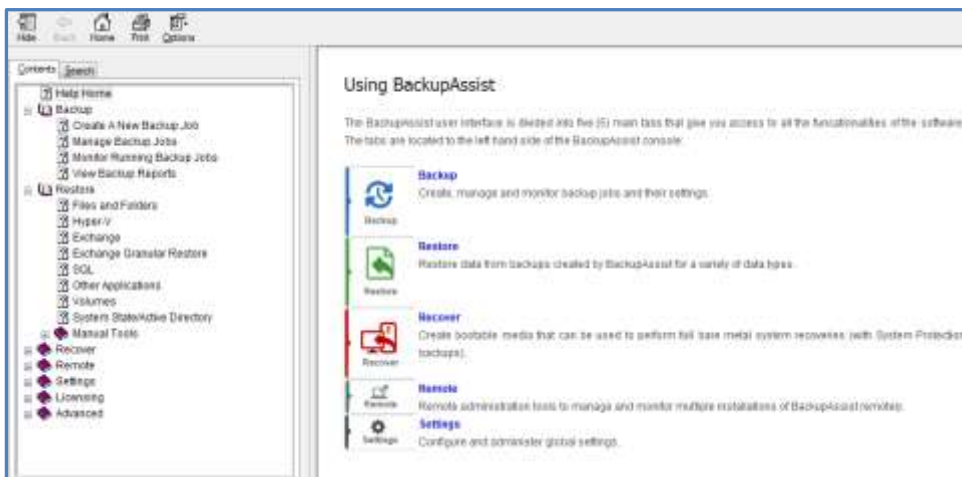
Hide Back Home Print Options

Contents Search

Help Home
Backup
Create A New Backup Job
Manage Backup Jobs
Monitor Running Backup Jobs
View Backup Reports
Restore
Files and Folders
Hyper-V
Exchange
Exchange Granular Restore
SQL
Other Applications
Volumes
System State/Active Directory
Manual Tools
Recover
Remote
Settings
Licensing
Advanced

Using BackupAssist

The BackupAssist user interface is divided into five (5) main tabs that give you access to all the functionalities of the software. The tabs are located to the left hand side of the BackupAssist console.

Backup
Backup
Create, manage and monitor backup jobs and their settings.

Restore
Restore
Restore data from backups created by BackupAssist for a variety of data types.

Recover
Recover
Create bootable media that can be used to perform full bare metal system recoveries (with System Protection backups).

Remote
Remote
Remote administration tools to manage and monitor multiple installations of BackupAssist remotely.

Settings
Settings
Configure and administer global settings.